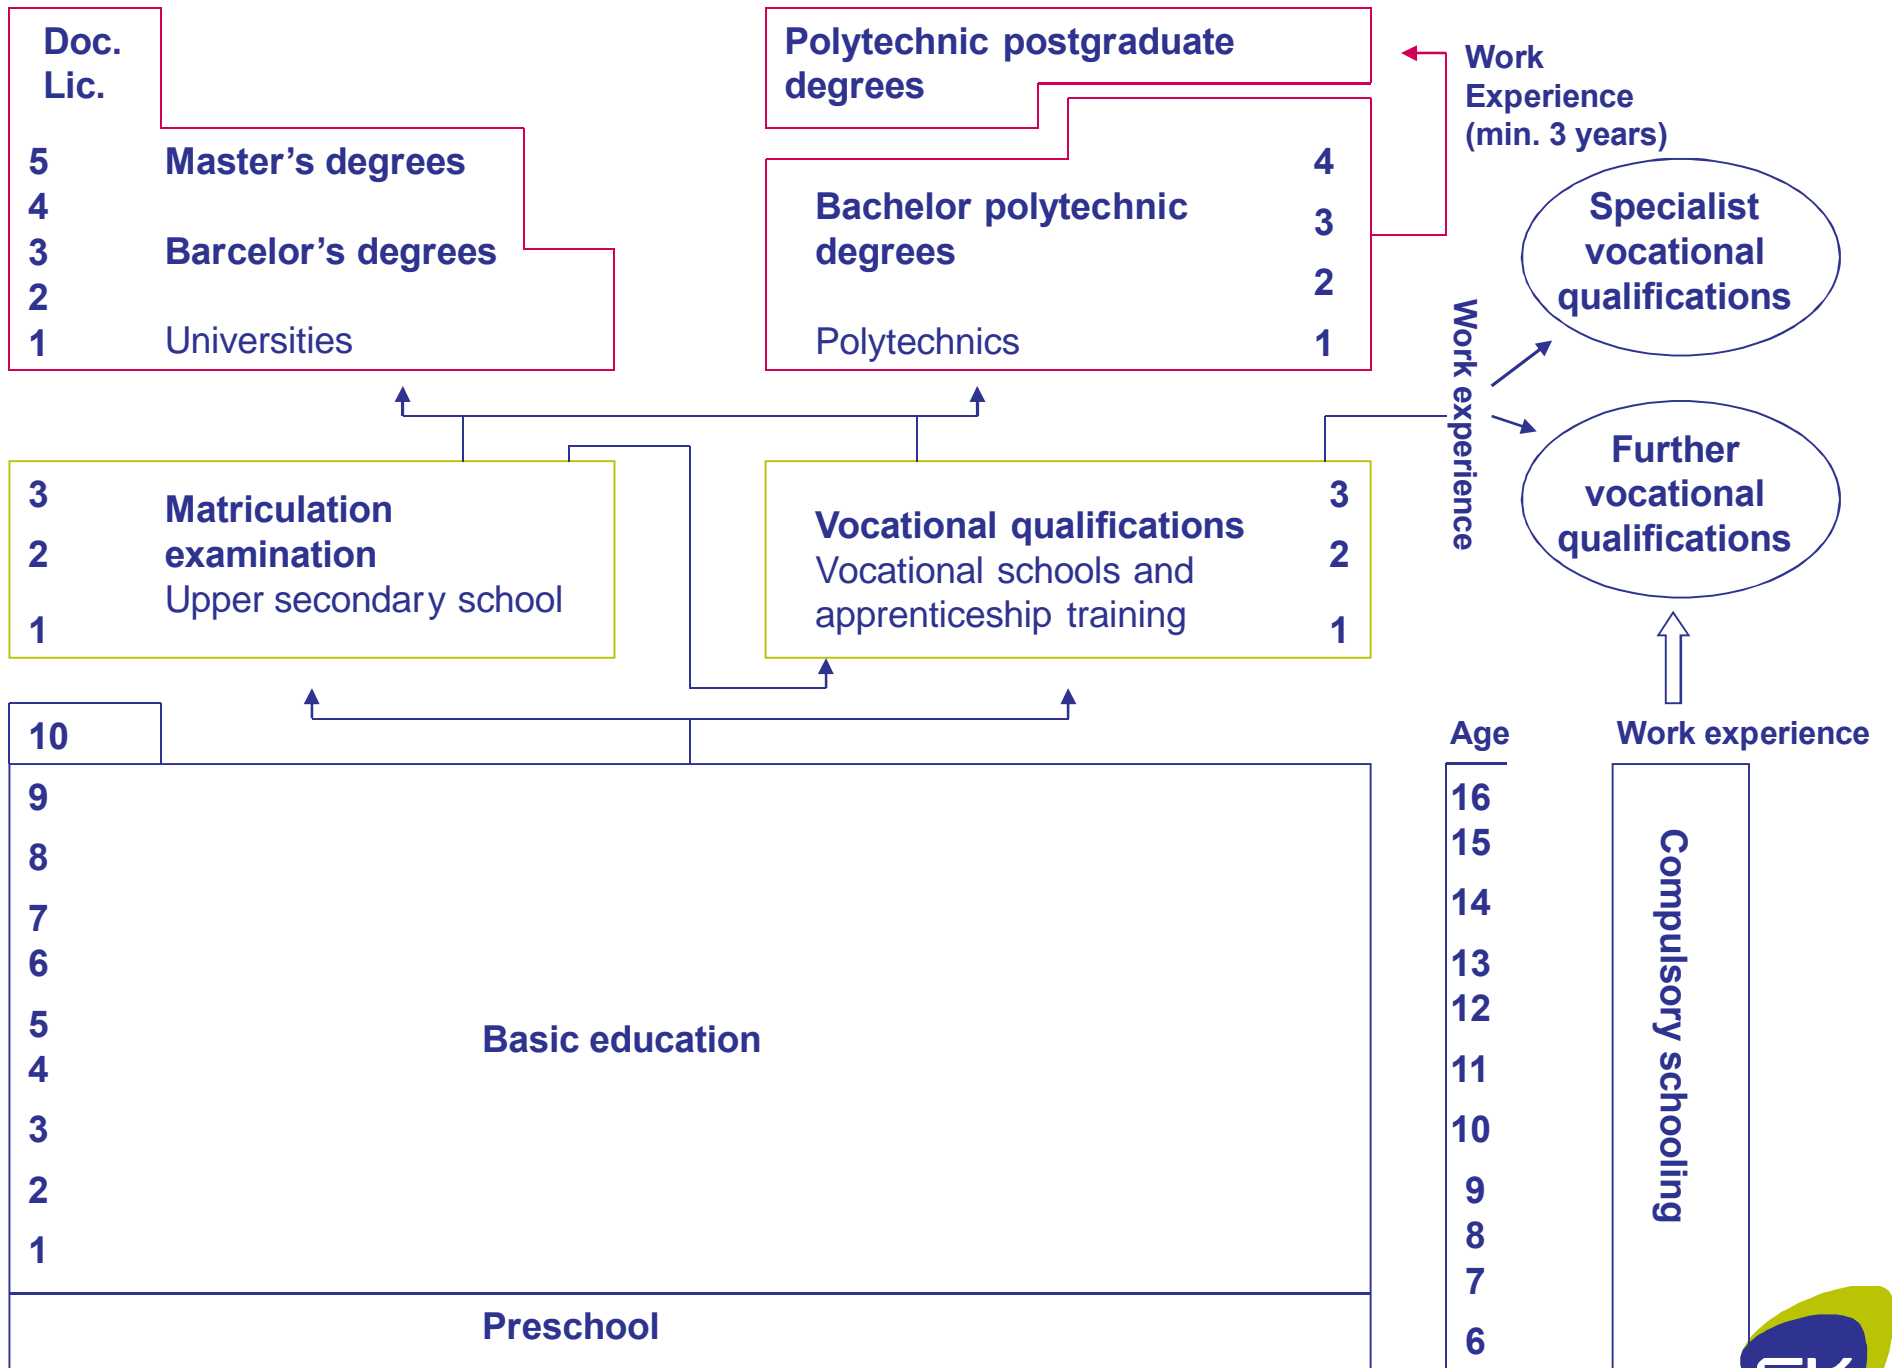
Doc.
Lic.

5 Master’s degrees
4
3 Barcelor’s degrees
2
1 Universities

Polytechnic postgraduate degrees

Work Experience (min. 3 years)

Bachelor polytechnic degrees
Polytechnics
4
3
2
1

Specialist vocational qualifications

Work experience

Further vocational qualifications

3
2
1
Matriculation examination
Upper secondary school

Vocational qualifications
Vocational schools and apprenticeship training
3
2
1

10
9
8
7
6
5
4
3
2
1
Basic education

Preschool

Age
16
15
14
13
12
11
10
9
8
7
6

Work experience

Compulsory schooling